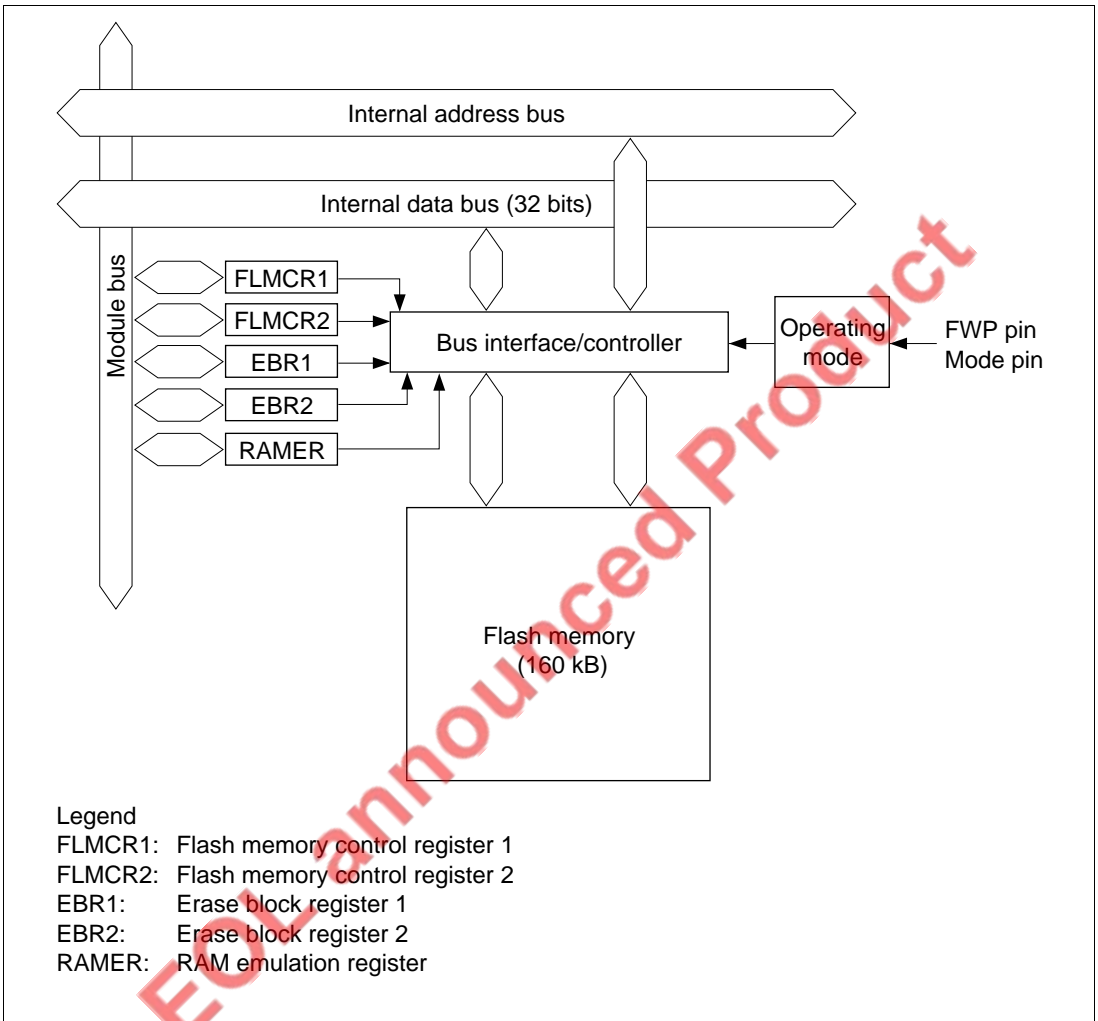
Internal address bus

Internal data bus (32 bits)

Module bus

FLMCR1

FLMCR2

EBR1

EBR2

RAMER

Bus interface/controller

Operating mode

FWP pin
Mode pin

Flash memory
(160 kB)

Legend
FLMCR1: Flash memory control register 1
FLMCR2: Flash memory control register 2
EBR1: Erase block register 1
EBR2: Erase block register 2
RAMER: RAM emulation register

EOL announced Product